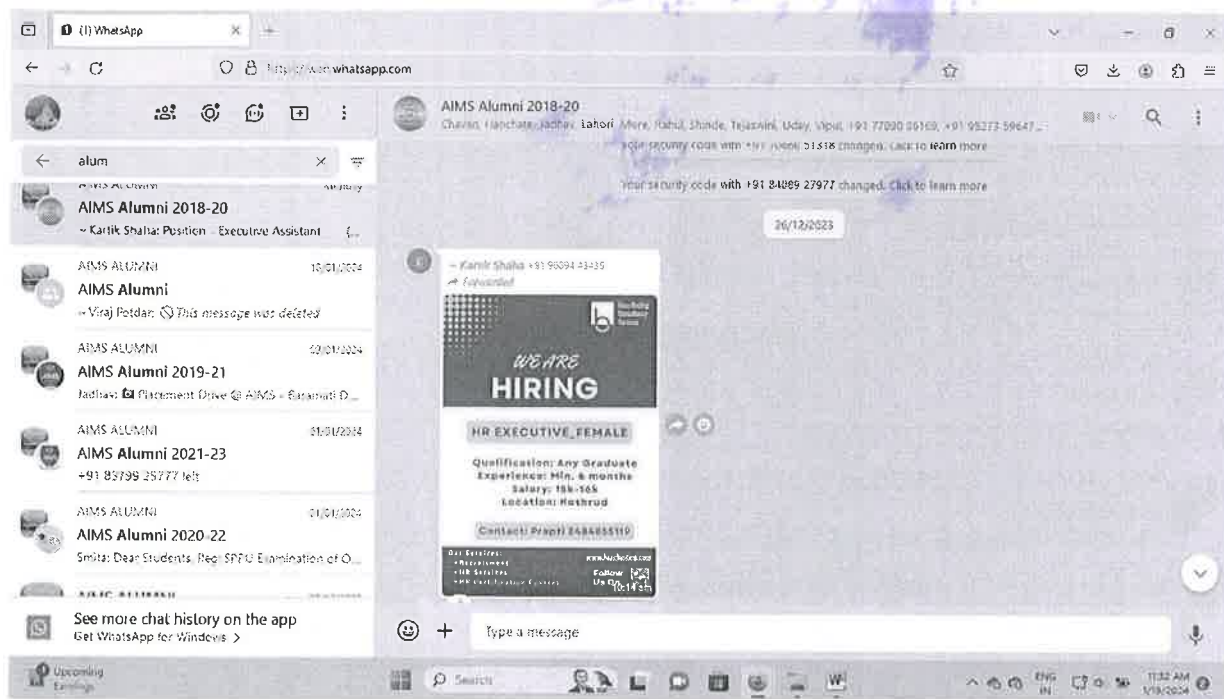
(1) WhatsApp

https://web.whatsapp.com

alum

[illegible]

AIMS Alumni 2018-20
~ Kartik Shaha: Position - Executive Assistant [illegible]

AIMS ALUMNI 10/01/2024
AIMS Alumni
~ Viraj Potdar: This message was deleted

AIMS ALUMNI 02/01/2024
AIMS Alumni 2019-21
Jadhav: Placement Drive @ AIMS - Baramati D...

AIMS ALUMNI 01/01/2024
AIMS Alumni 2021-23
+91 83799 25777 left

AIMS ALUMNI 01/01/2024
AIMS Alumni 2020-22
Smita: Dear Students, Regi SPPU Examination of O...

See more chat history on the app
Get WhatsApp for Windows >

AIMS Alumni 2018-20
Chavan, Hanchate, Jadhav, Lahori, More, Rahul, Shinde, Tejaswini, Uday, Vipul, +91 77090 06169, +91 95273 59647...

Your security code with +91 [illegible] 51518 changed. Click to learn more

Your security code with +91 84089 27977 changed. Click to learn more

26/12/2023

~ Kartik Shaha +91 90094 43435
Forwarded

WE ARE
HIRING

HR EXECUTIVE_FEMALE

Qualification: Any Graduate
Experience: Min. 6 months
Salary: 15k-16k
Location: Kothrud

Contact: Prapti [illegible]

Our Services:
• Recruitment
• HR Services
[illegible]

Follow Us On
10:14 am

Type a message

Upcoming Earnings

Search

ENG IN
11:32 AM
1/18/2024